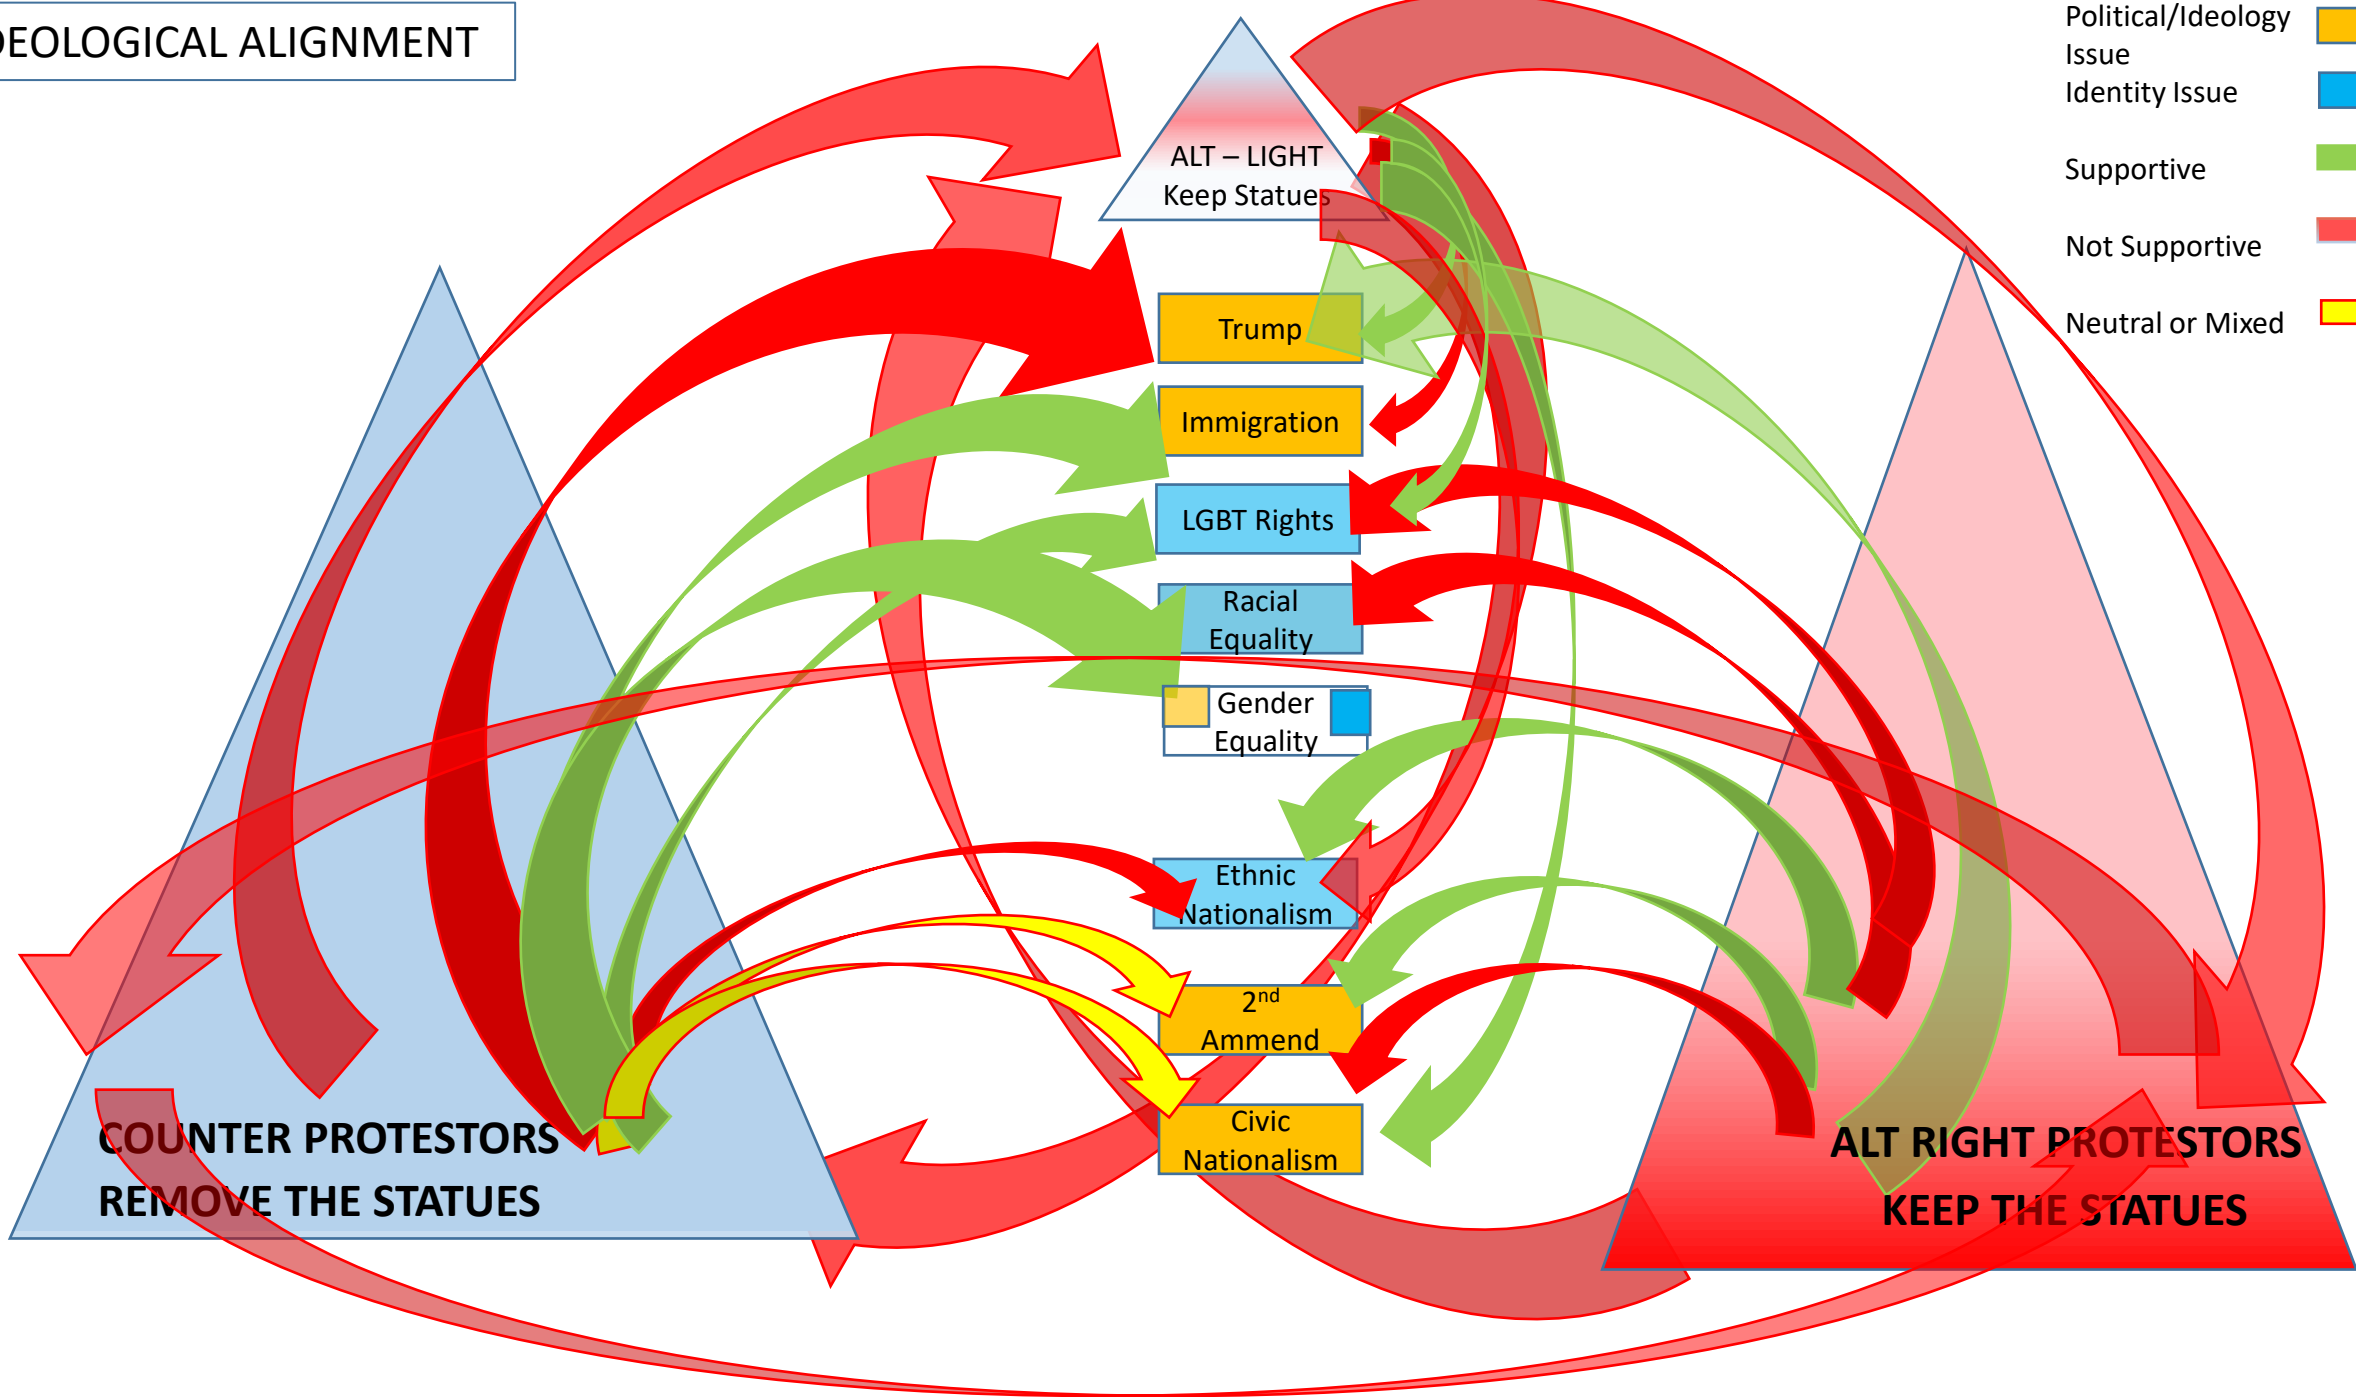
EOLOGICAL ALIGNMENT

Political/Ideology Issue
Identity Issue
Supportive
Not Supportive
Neutral or Mixed

ALT – LIGHT
Keep Statues

Trump

Immigration

LGBT Rights

Racial Equality

Gender Equality

Ethnic Nationalism

2$^{nd}$ Ammend

Civic Nationalism

COUNTER PROTESTORS
REMOVE THE STATUES

ALT RIGHT PROTESTORS
KEEP THE STATUES